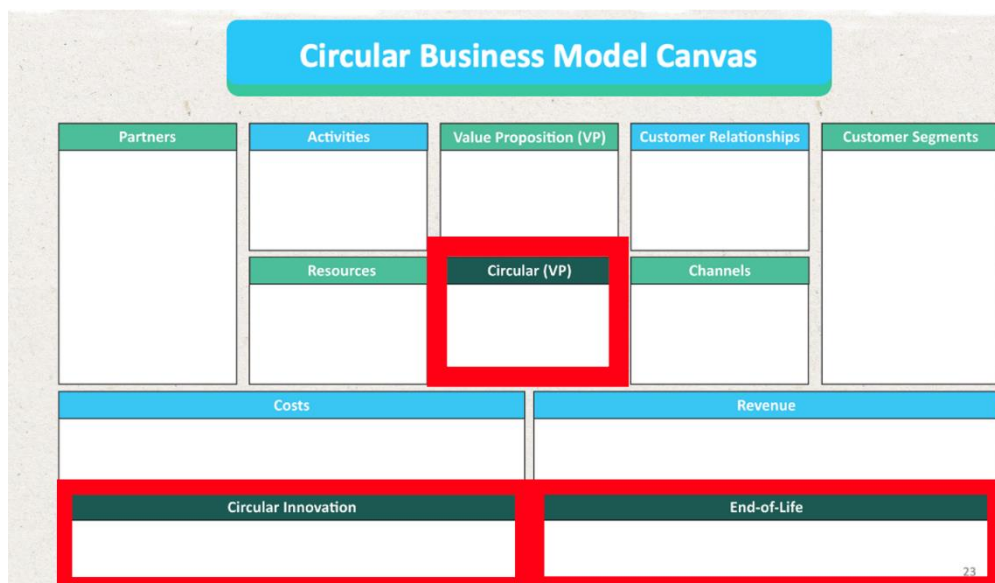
Circular Business Model Canvas

Partners

Activities

Value Proposition (VP)

Customer Relationships

Customer Segments

Resources

Circular (VP)

Channels

Costs

Revenue

Circular Innovation

End-of-Life

23